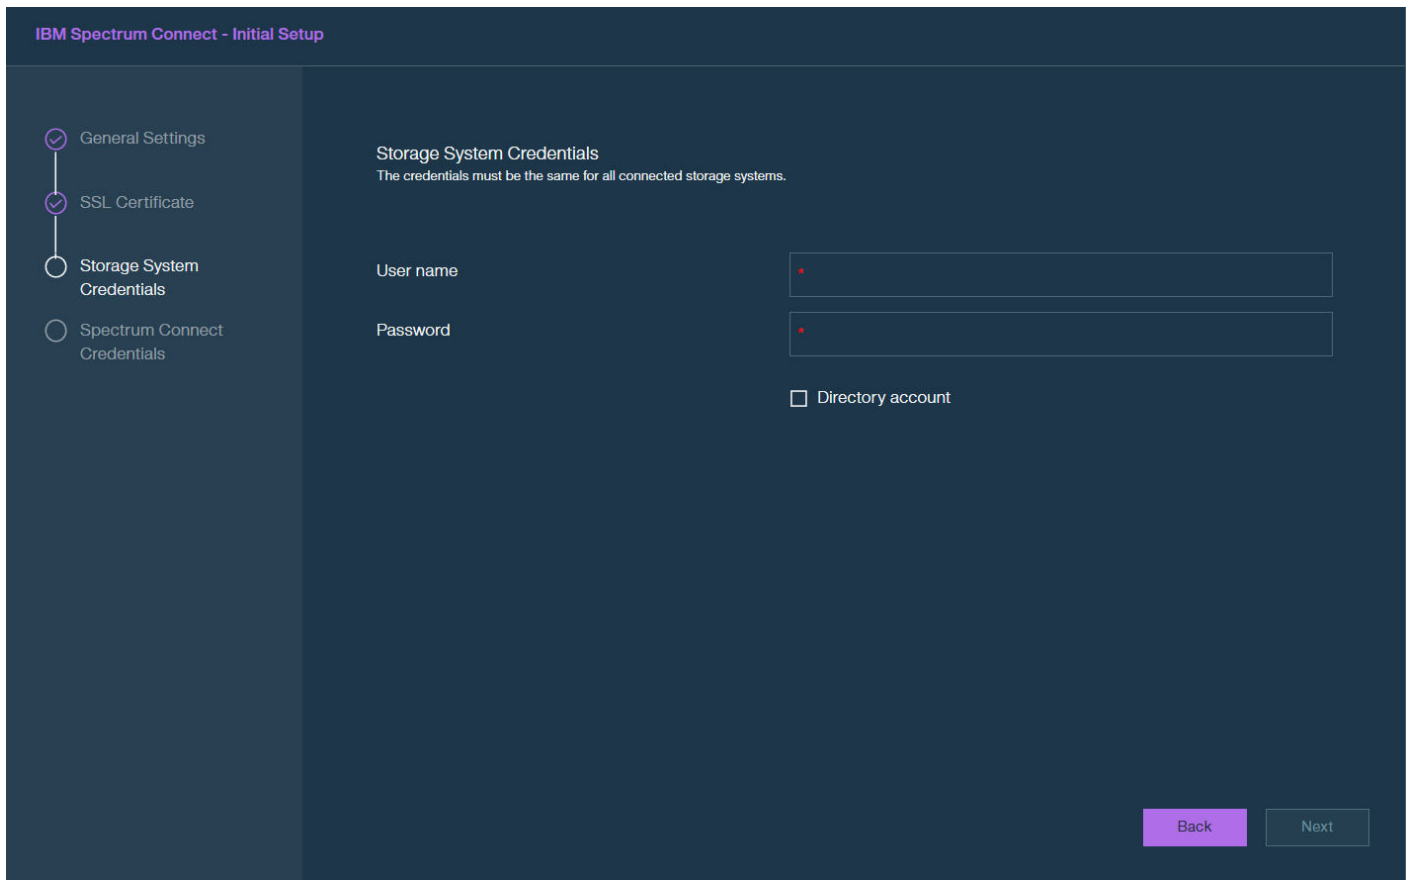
IBM Spectrum Connect - Initial Setup

General Settings

SSL Certificate

Storage System Credentials

Spectrum Connect Credentials

Storage System Credentials
The credentials must be the same for all connected storage systems.

User name
*

Password
*

Directory account

Back

Next